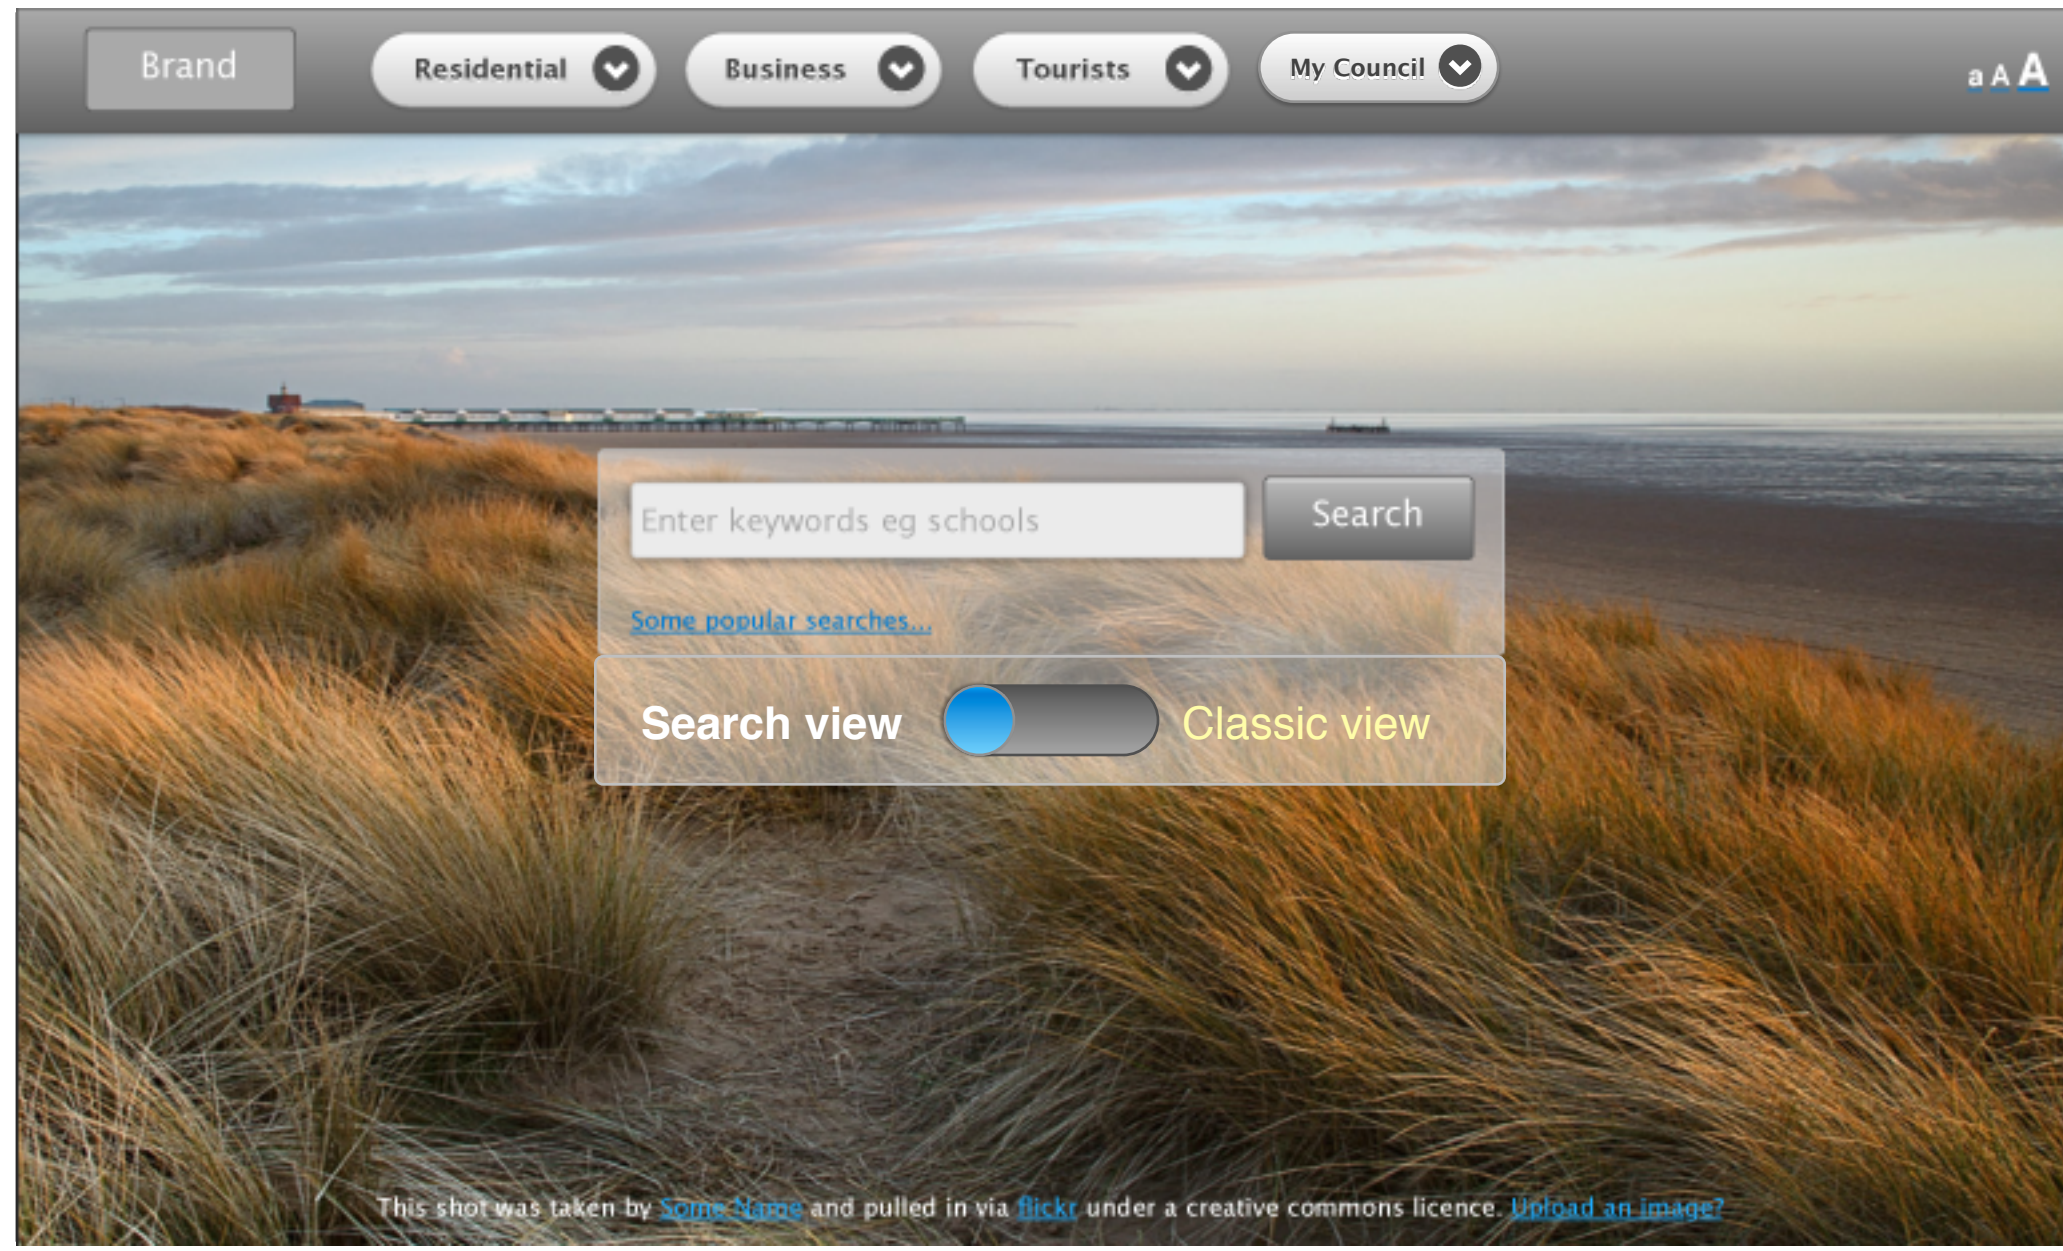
Brand

Residential

Business

Tourists

My Council

a A A

Enter keywords eg schools

Search

Some popular searches...

Search view

Classic view

This shot was taken by Some Name and pulled in via flickr under a creative commons licence. Upload an image?